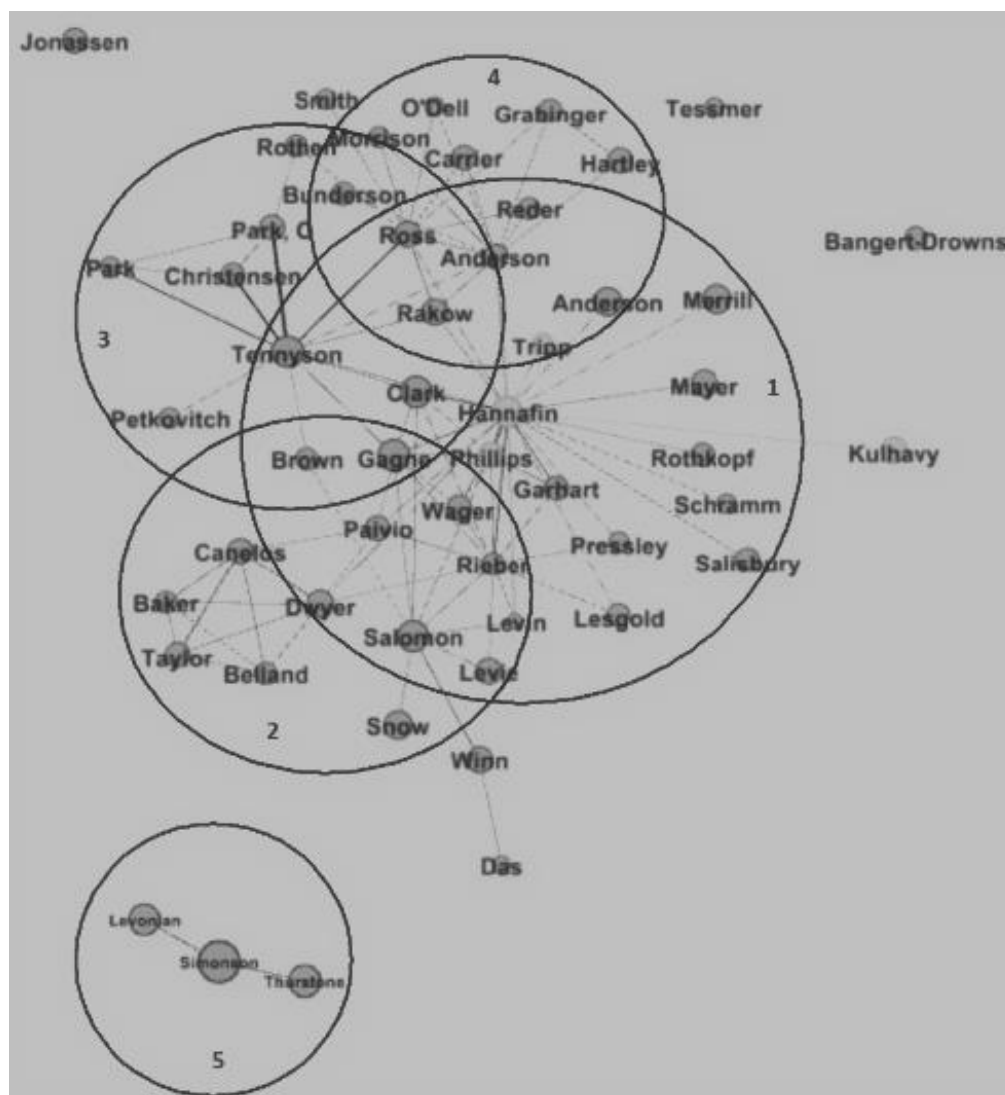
Jonassen

4

Smith
O'Dell
Grabinger
Tessmer
Rothen
Morrison
Carrier
Hartley
Bunderson
Reder
Park, C
Ross
Anderson
Bangert-Drowns
Park
Christensen
Anderson
Merrill
Rakow
3
Tennyson
Tripp
Clark
Mayer
1
Hannafin
Petkovitch
Brown
Gagne
Phillips
Rothkopf
Kulhavy
Garhart
Schramm
Wager
Paivio
Canelos
Pressley
Salisbury
Rieber
Baker
Dwyer
Levin
Lesgold
Salomon
Taylor
Belland
Levie
2
Snow
Winn
Das

Levonian
Simonson
Thurstone
5